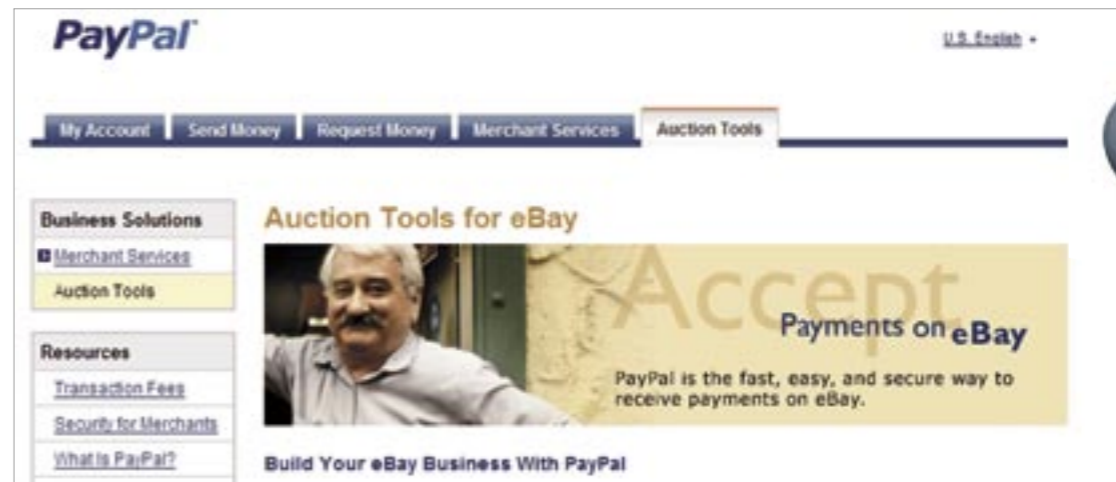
PayPal

U.S. English

My Account | Send Money | Request Money | Merchant Services | Auction Tools

Business Solutions

Merchant Services

Auction Tools

Resources

Transaction Fees

Security for Merchants

What is PayPal?

Auction Tools for eBay

Accept.

Payments on eBay

PayPal is the fast, easy, and secure way to receive payments on eBay.

Build Your eBay Business With PayPal